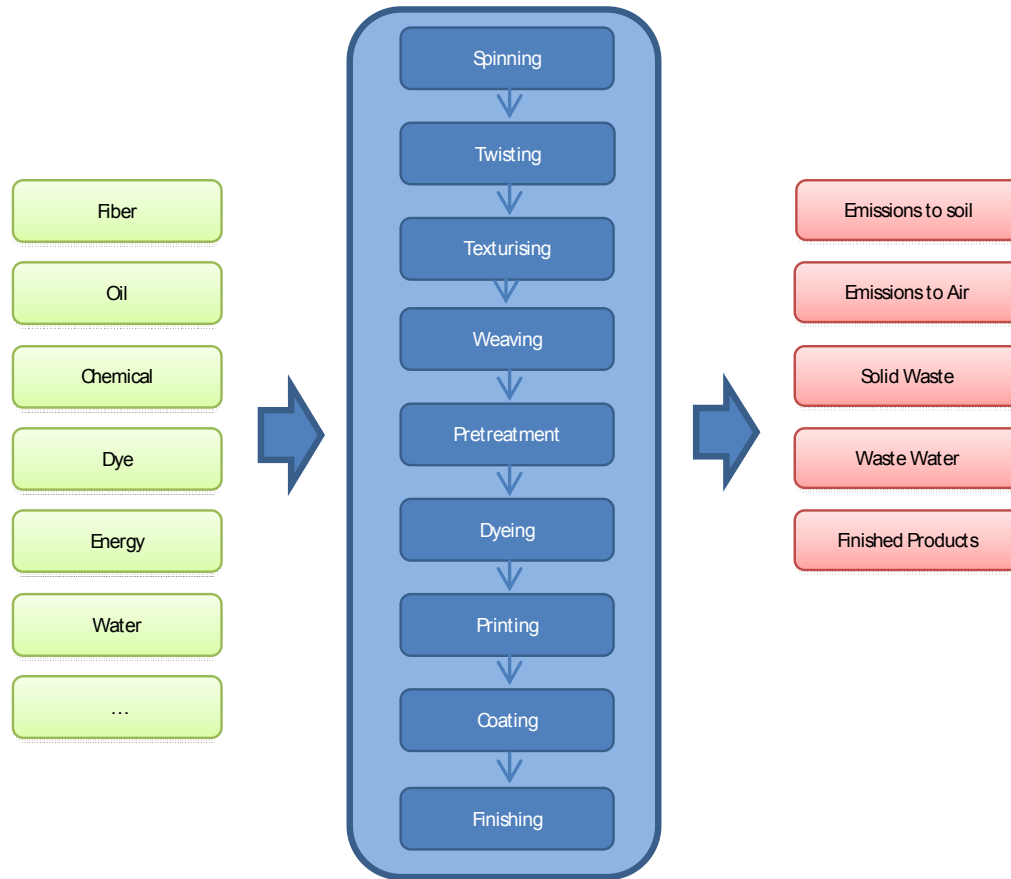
Fiber

Oil

Chemical

Dye

Energy

Water

…

Spinning

Twisting

Texturising

Weaving

Pretreatment

Dyeing

Printing

Coating

Finishing

Emissions to soil

Emissions to Air

Solid Waste

Waste Water

Finished Products